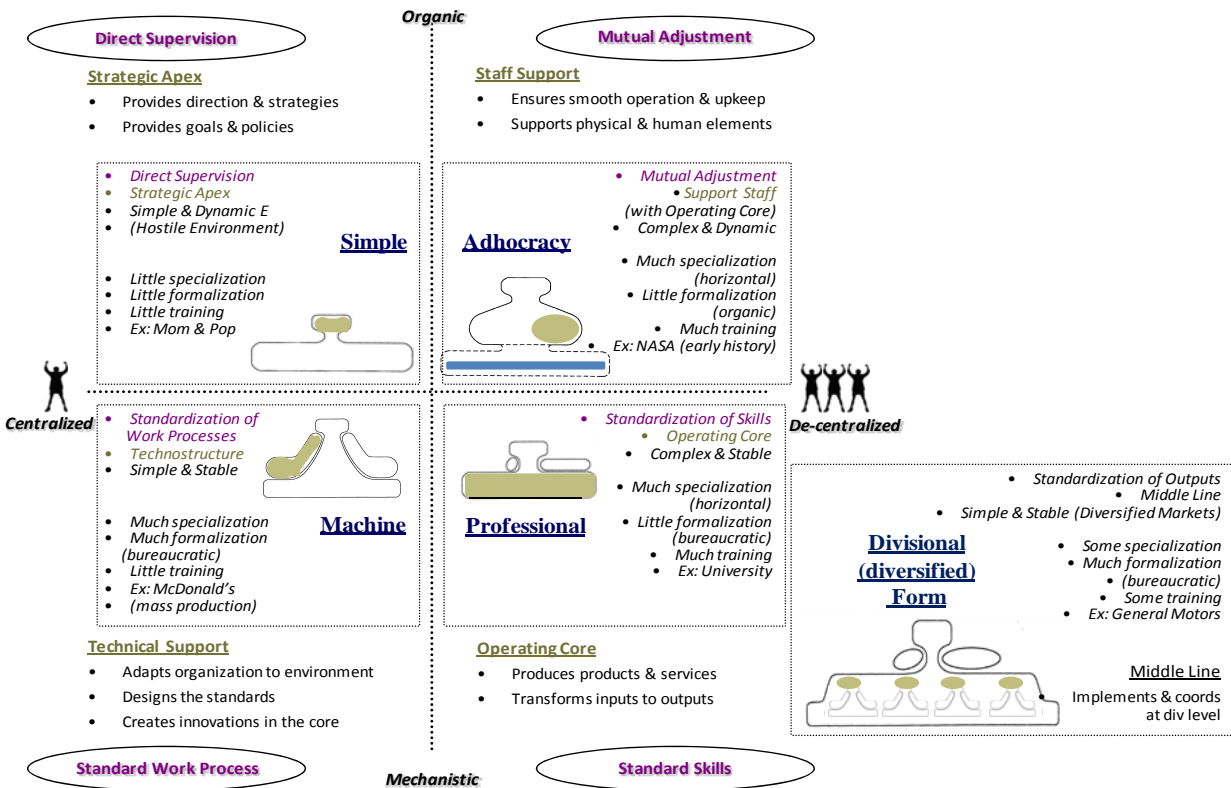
Organic

Direct Supervision

Mutual Adjustment

Strategic Apex
- Provides direction & strategies
- Provides goals & policies

Staff Support
- Ensures smooth operation & upkeep
- Supports physical & human elements

- Direct Supervision
- Strategic Apex
- Simple & Dynamic E
- (Hostile Environment)

Simple

- Little specialization
- Little formalization
- Little training
- Ex: Mom & Pop

Adhocracy

- Mutual Adjustment
- Support Staff (with Operating Core)
- Complex & Dynamic
- Much specialization (horizontal)
- Little formalization (organic)
- Much training
- Ex: NASA (early history)

Centralized

De-centralized

- Standardization of Work Processes
- Technostructure
- Simple & Stable

Machine

- Much specialization
- Much formalization (bureaucratic)
- Little training
- Ex: McDonald's
- (mass production)

- Standardization of Skills
- Operating Core
- Complex & Stable

Professional

- Much specialization (horizontal)
- Little formalization (bureaucratic)
- Much training
- Ex: University

- Standardization of Outputs
- Middle Line
- Simple & Stable (Diversified Markets)

Divisional (diversified) Form

- Some specialization
- Much formalization
- (bureaucratic)
- Some training
- Ex: General Motors

Middle Line
- Implements & coords at div level

Technical Support
- Adapts organization to environment
- Designs the standards
- Creates innovations in the core

Operating Core
- Produces products & services
- Transforms inputs to outputs

Standard Work Process

Mechanistic

Standard Skills